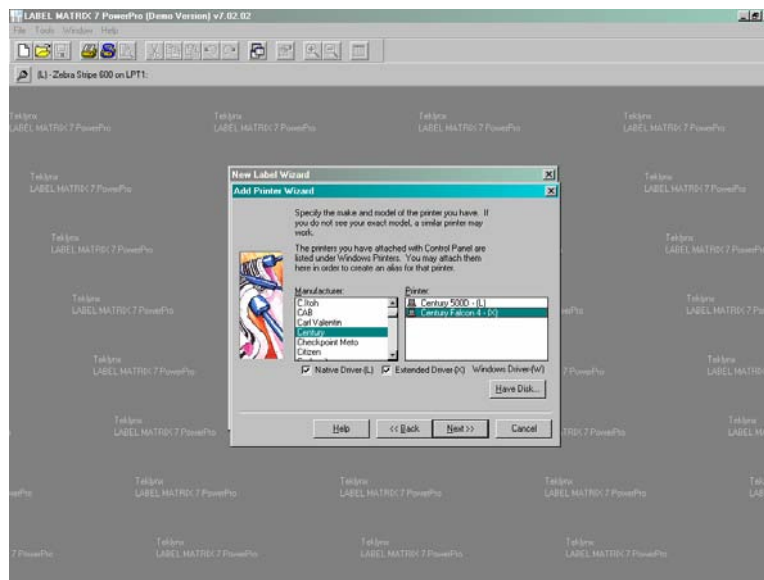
LABEL MATRIX 7 PowerPro (Demo Version) v7.02.02

File Tools Window Help

(L) - Zebra Stripe 600 on LPT1:

Teklynx
LABEL MATRIX 7 PowerPro

New Label Wizard

Add Printer Wizard

Specify the make and model of the printer you have. If you do not see your exact model, a similar printer may work.

The printers you have attached with Control Panel are listed under Windows Printers. You may attach them here in order to create an alias for that printer.

Manufacturer:
C.Itoh
CAB
Carl Valentin
Century
Checkpoint Meto
Citizen

Printer:
Century 500D - (L)
Century Falcon 4 - (X)

Native Driver (L) Extended Driver (X) Windows Driver (W)

Have Disk...

Help << Back Next >> Cancel